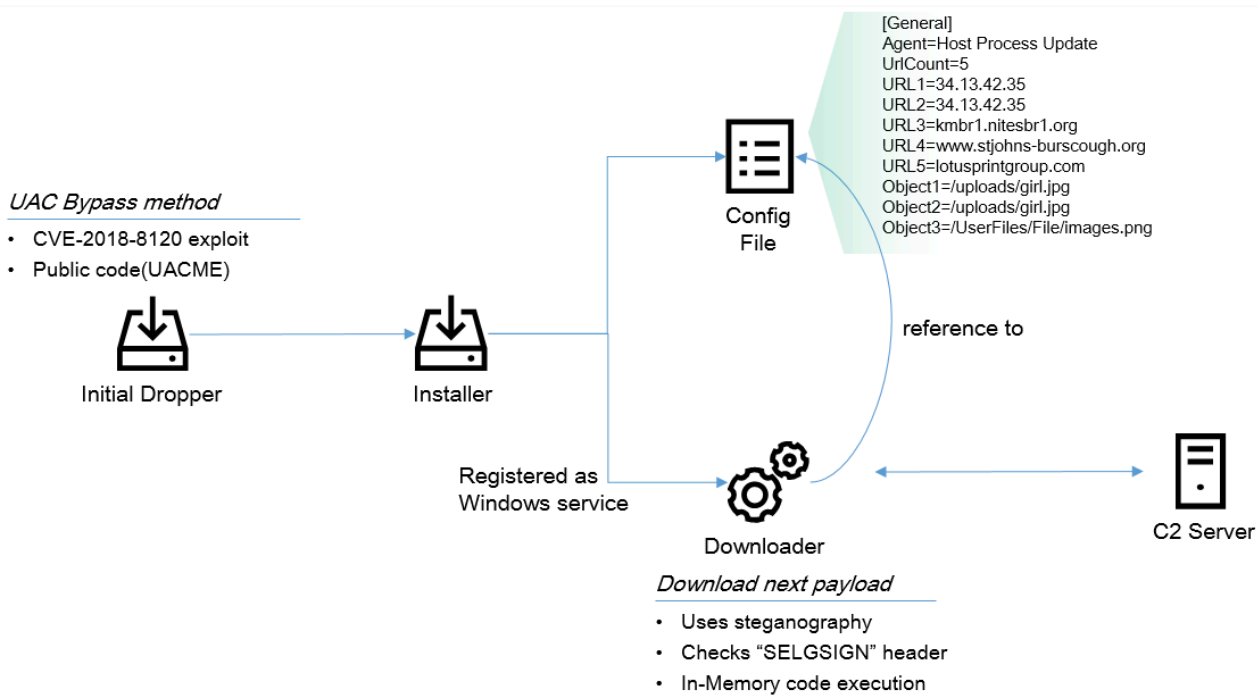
[General]
Agent=Host Process Update
UrlCount=5
URL1=34.13.42.35
URL2=34.13.42.35
URL3=kmbr1.nitesbr1.org
URL4=www.stjohns-burscough.org
URL5=lotusprintgroup.com
Object1=/uploads/girl.jpg
Object2=/uploads/girl.jpg
Object3=/UserFiles/File/images.png

UAC Bypass method
• CVE-2018-8120 exploit
• Public code(UACME)

Config File

reference to

Initial Dropper

Installer

Registered as Windows service

Downloader

C2 Server

Download next payload
• Uses steganography
• Checks "SELGSIGN" header
• In-Memory code execution